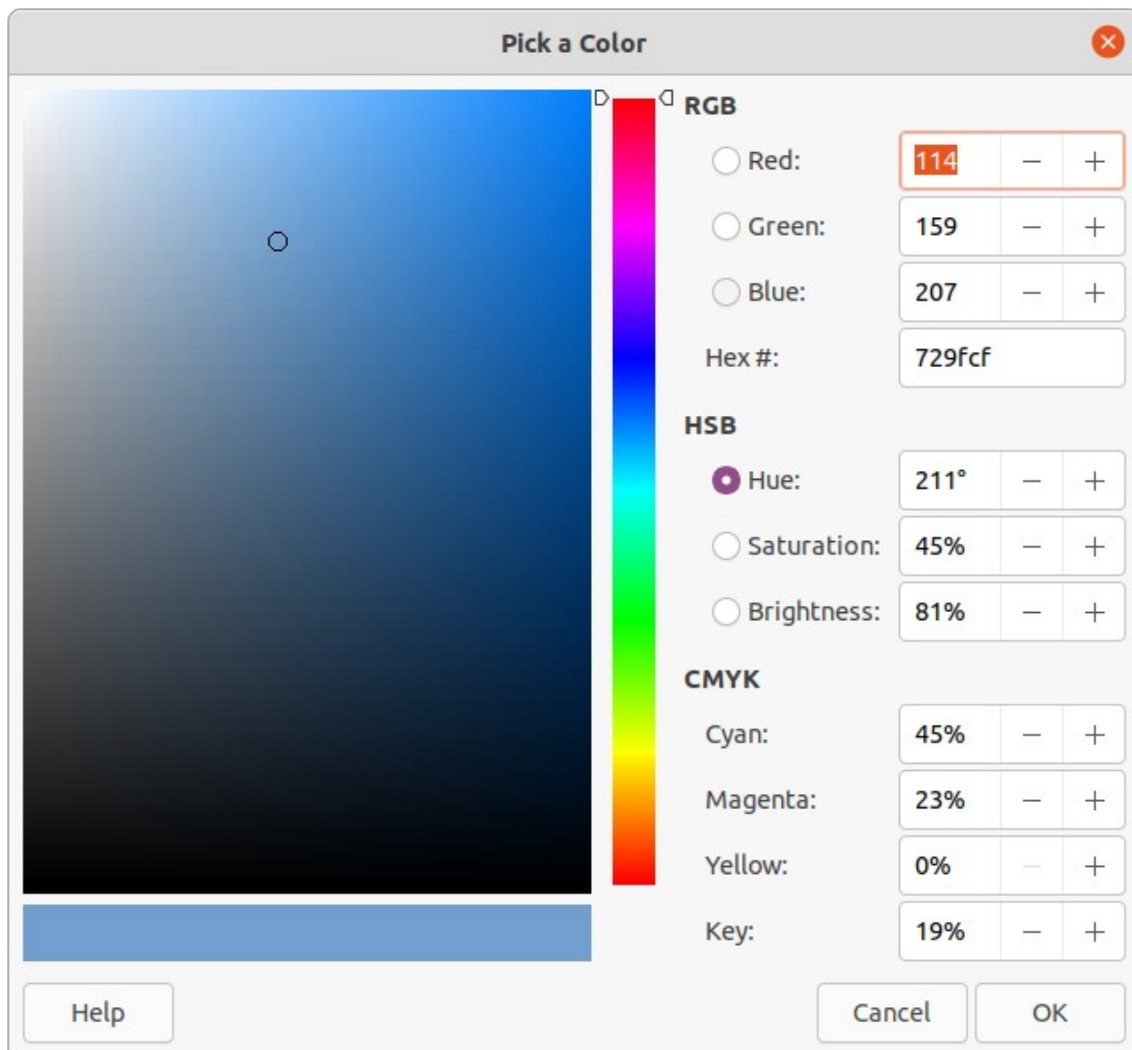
Pick a Color

RGB

Red: 114 − +

Green: 159 − +

Blue: 207 − +

Hex #: 729fcf

HSB

Hue: 211° − +

Saturation: 45% − +

Brightness: 81% − +

CMYK

Cyan: 45% − +

Magenta: 23% − +

Yellow: 0% − +

Key: 19% − +

Help

Cancel

OK